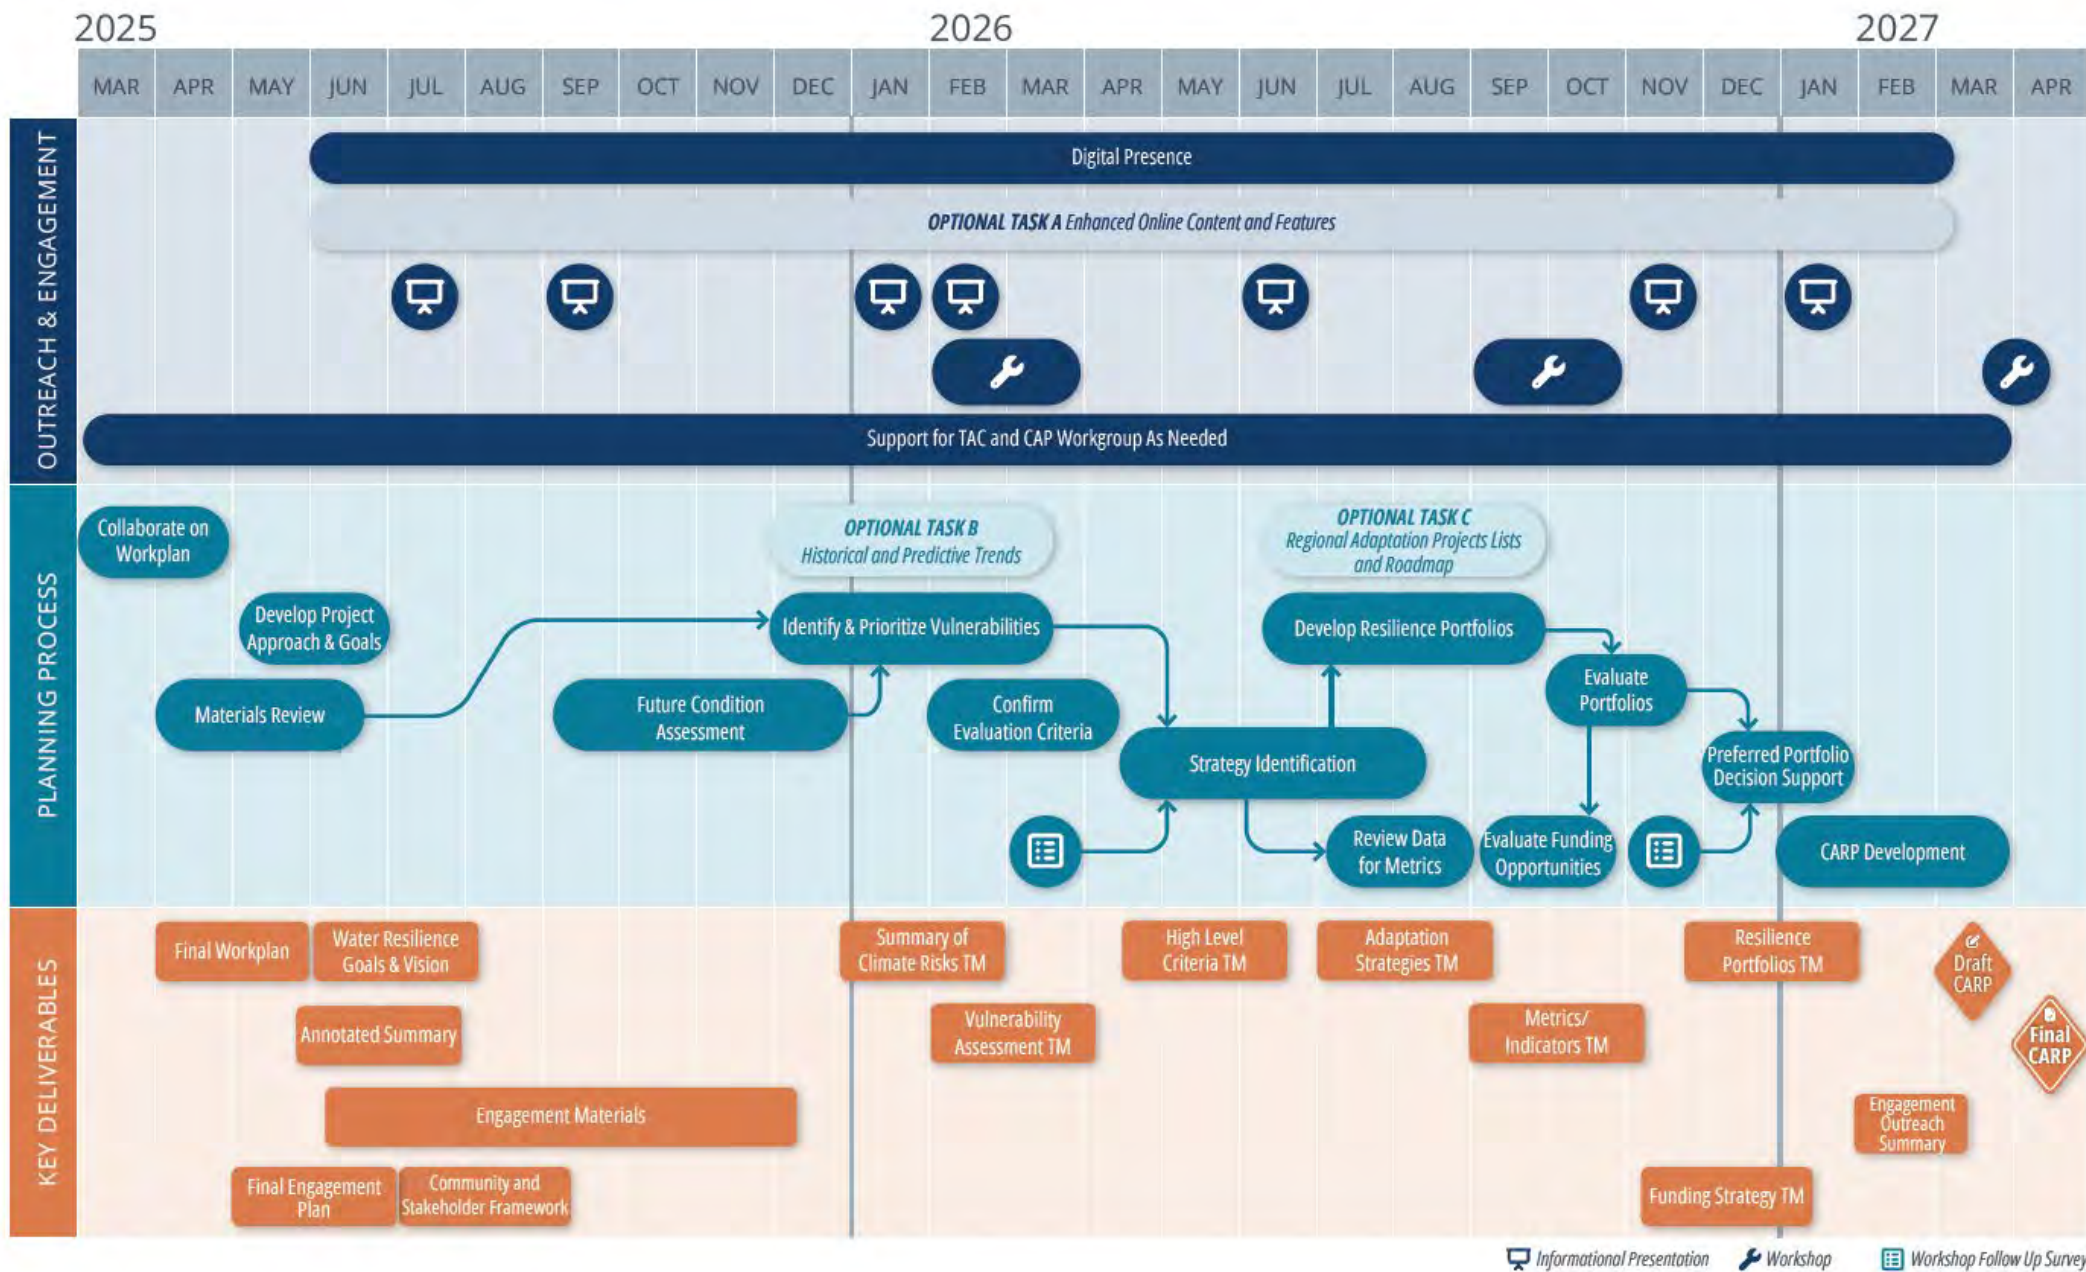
2025 2026 2027

| MAR | APR | MAY | JUN | JUL | AUG | SEP | OCT | NOV | DEC | JAN | FEB | MAR | APR | MAY | JUN | JUL | AUG | SEP | OCT | NOV | DEC | JAN | FEB | MAR | APR |
|---|---|---|---|---|---|---|---|---|---|---|---|---|---|---|---|---|---|---|---|---|---|---|---|---|---|

OUTREACH & ENGAGEMENT

Digital Presence

OPTIONAL TASK A Enhanced Online Content and Features

Support for TAC and CAP Workgroup As Needed

PLANNING PROCESS

Collaborate on Workplan

Develop Project Approach & Goals

Materials Review

Future Condition Assessment

OPTIONAL TASK B Historical and Predictive Trends

Identify & Prioritize Vulnerabilities

Confirm Evaluation Criteria

Strategy Identification

OPTIONAL TASK C Regional Adaptation Projects Lists and Roadmap

Develop Resilience Portfolios

Review Data for Metrics

Evaluate Portfolios

Evaluate Funding Opportunities

Preferred Portfolio Decision Support

CARP Development

KEY DELIVERABLES

Final Workplan

Water Resilience Goals & Vision

Annotated Summary

Engagement Materials

Final Engagement Plan

Community and Stakeholder Framework

Summary of Climate Risks TM

Vulnerability Assessment TM

High Level Criteria TM

Adaptation Strategies TM

Metrics/ Indicators TM

Resilience Portfolios TM

Funding Strategy TM

Draft CARP

Final CARP

Engagement Outreach Summary

Informational Presentation Workshop Workshop Follow Up Survey